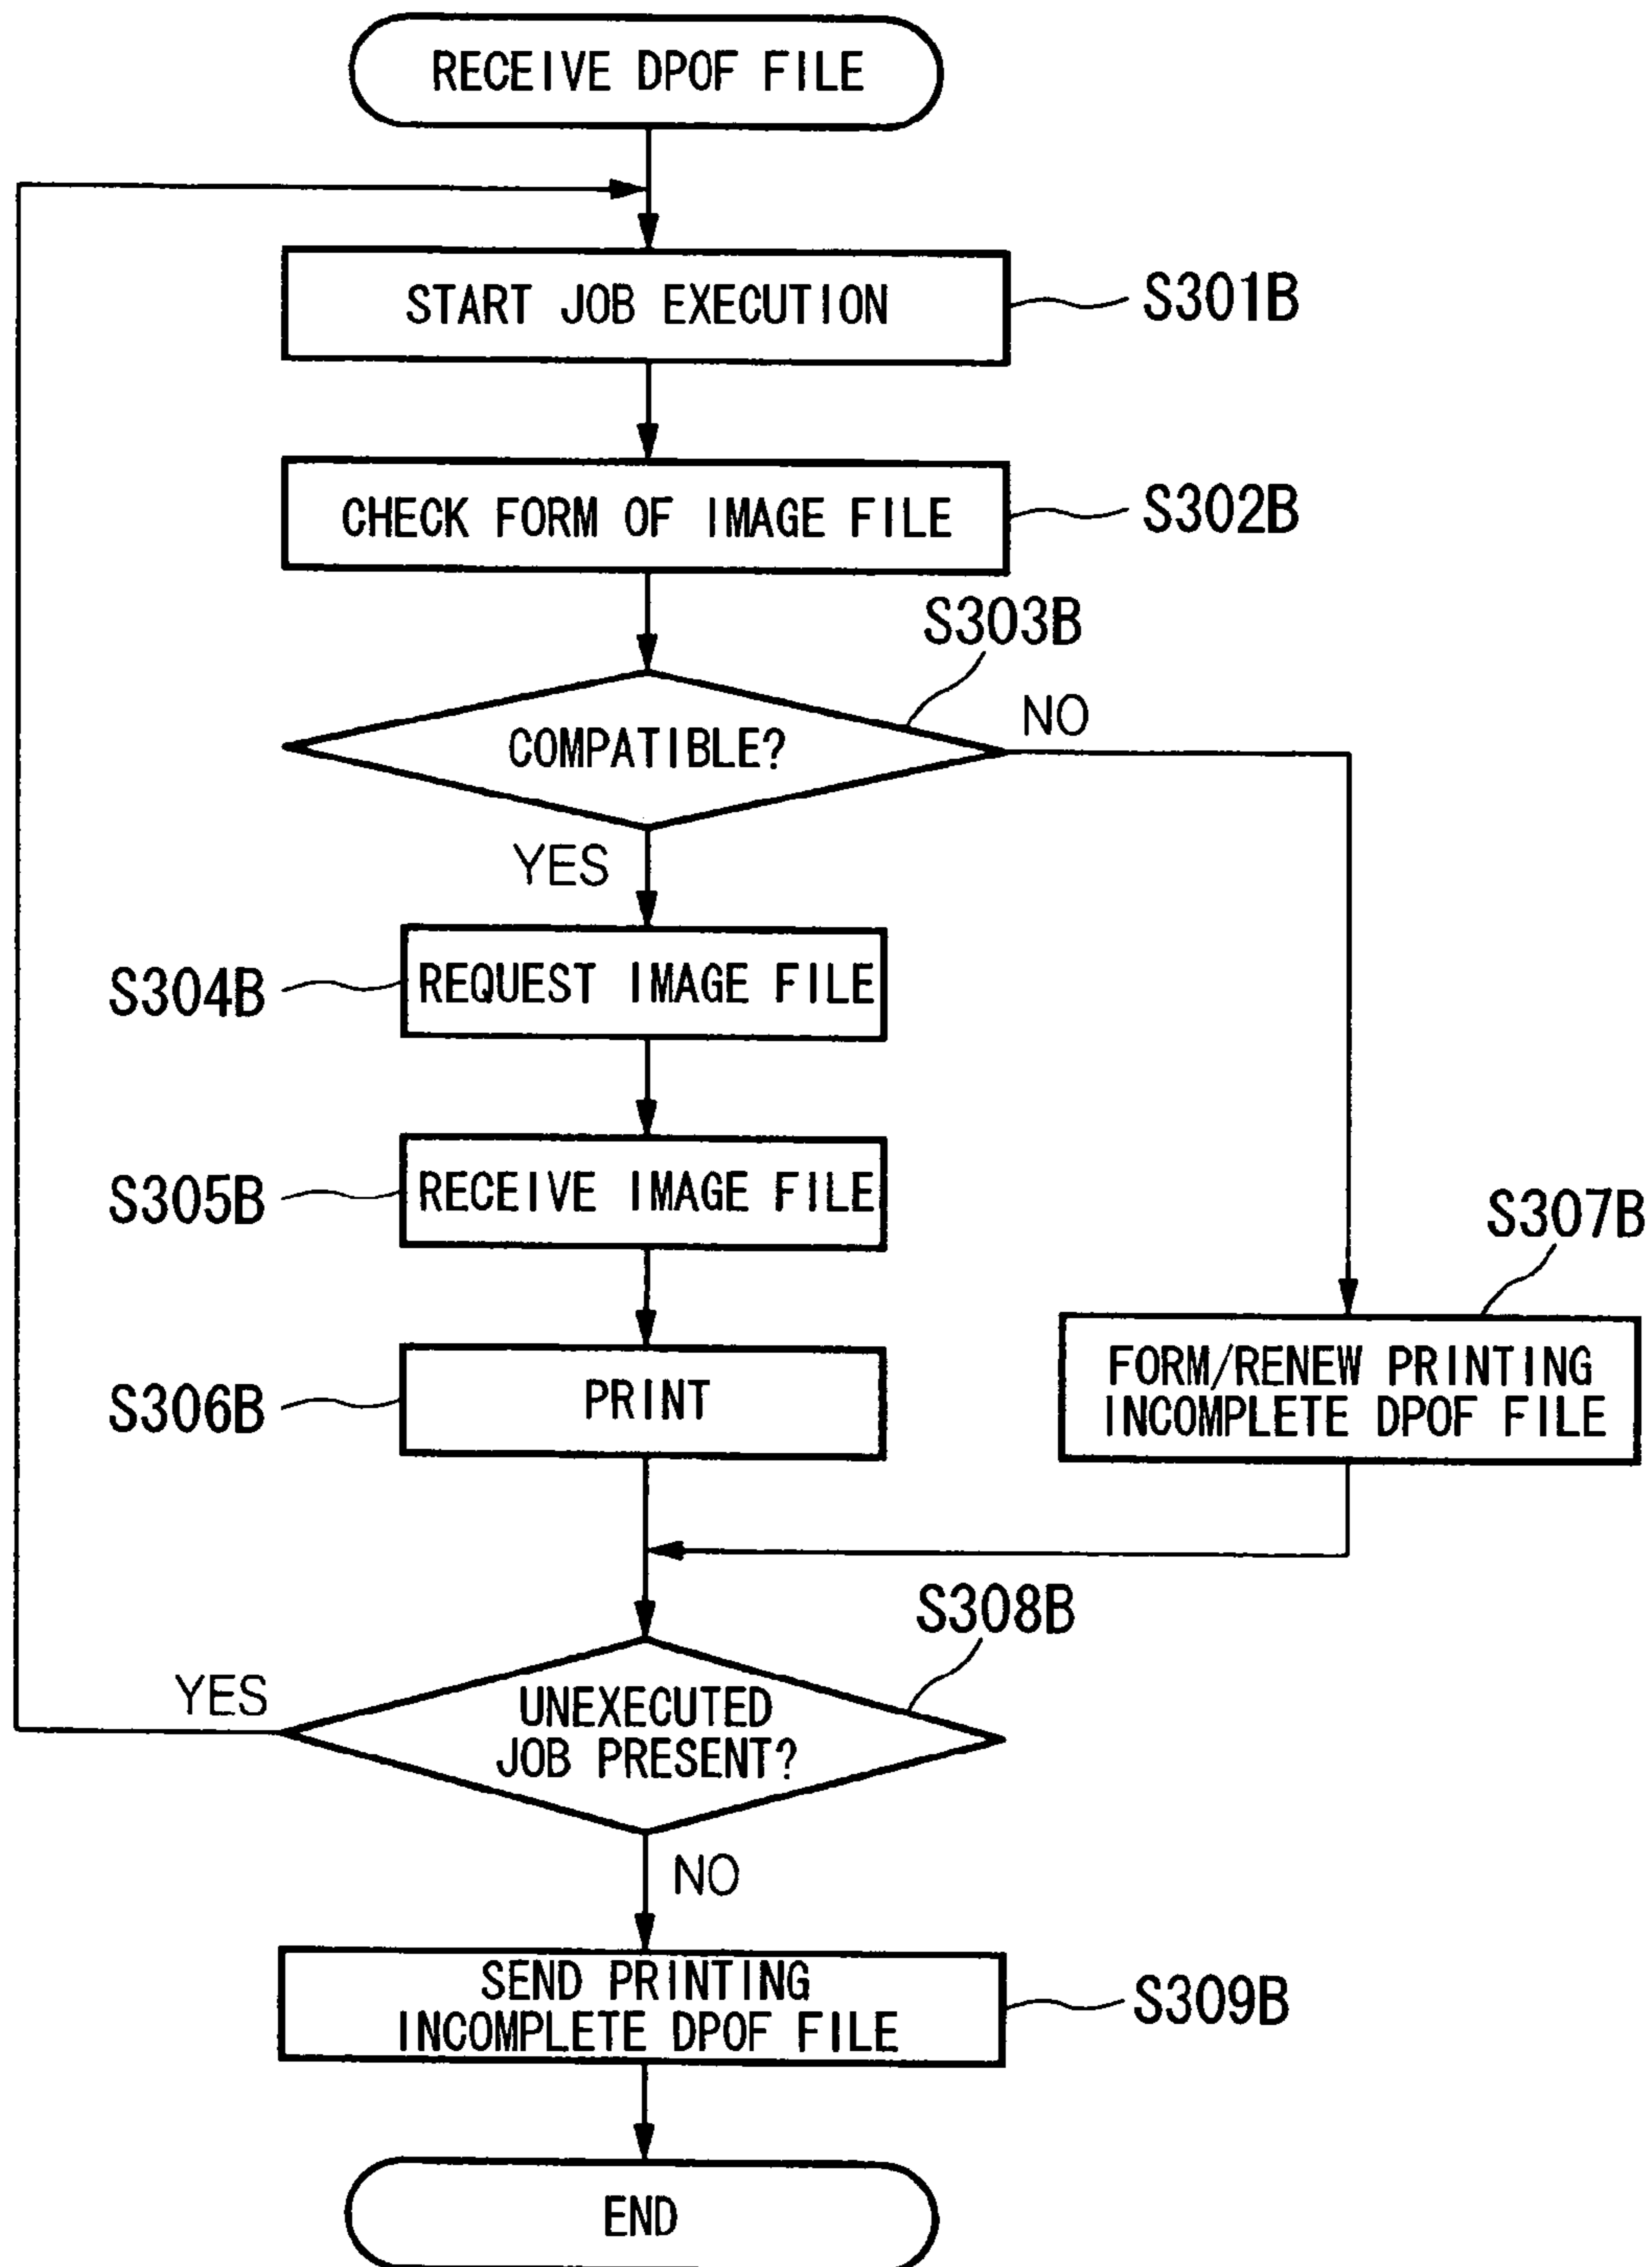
RECEIVE DPOF FILE

START JOB EXECUTION

S301B

CHECK FORM OF IMAGE FILE

S302B

S303B

COMPATIBLE?

NO

YES

S304B

REQUEST IMAGE FILE

S305B

RECEIVE IMAGE FILE

S307B

S306B

PRINT

FORM/RENEW PRINTING INCOMPLETE DPOF FILE

S308B

YES

UNEXECUTED JOB PRESENT?

NO

SEND PRINTING INCOMPLETE DPOF FILE

S309B

END